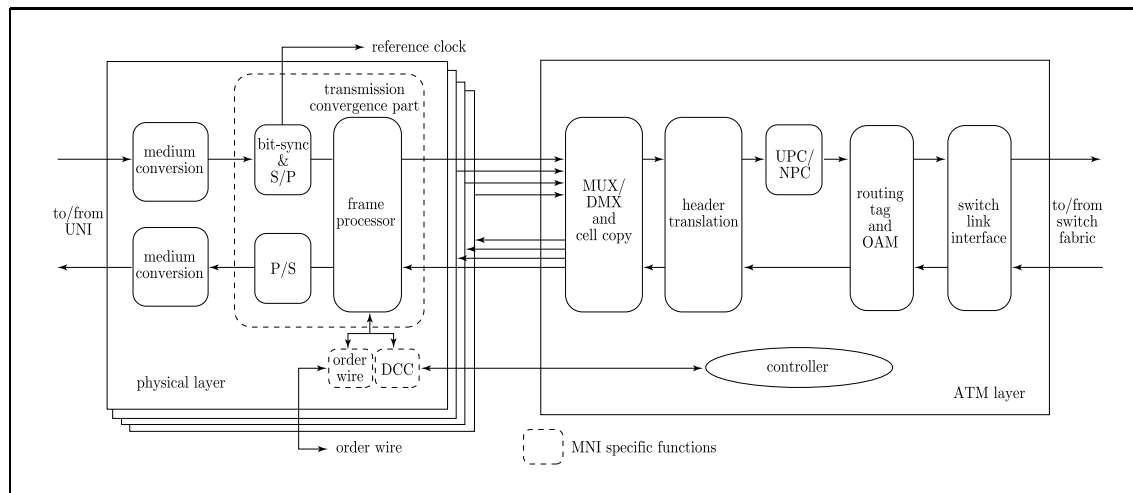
reference clock

transmission convergence part

medium conversion

bit-sync & S/P

frame processor

to/from UNI

medium conversion

P/S

order wire

DCC

physical layer

order wire

MUX/ DMX and cell copy

header translation

UPC/ NPC

routing tag and OAM

switch link interface

to/from switch fabric

controller

ATM layer

MNI specific functions